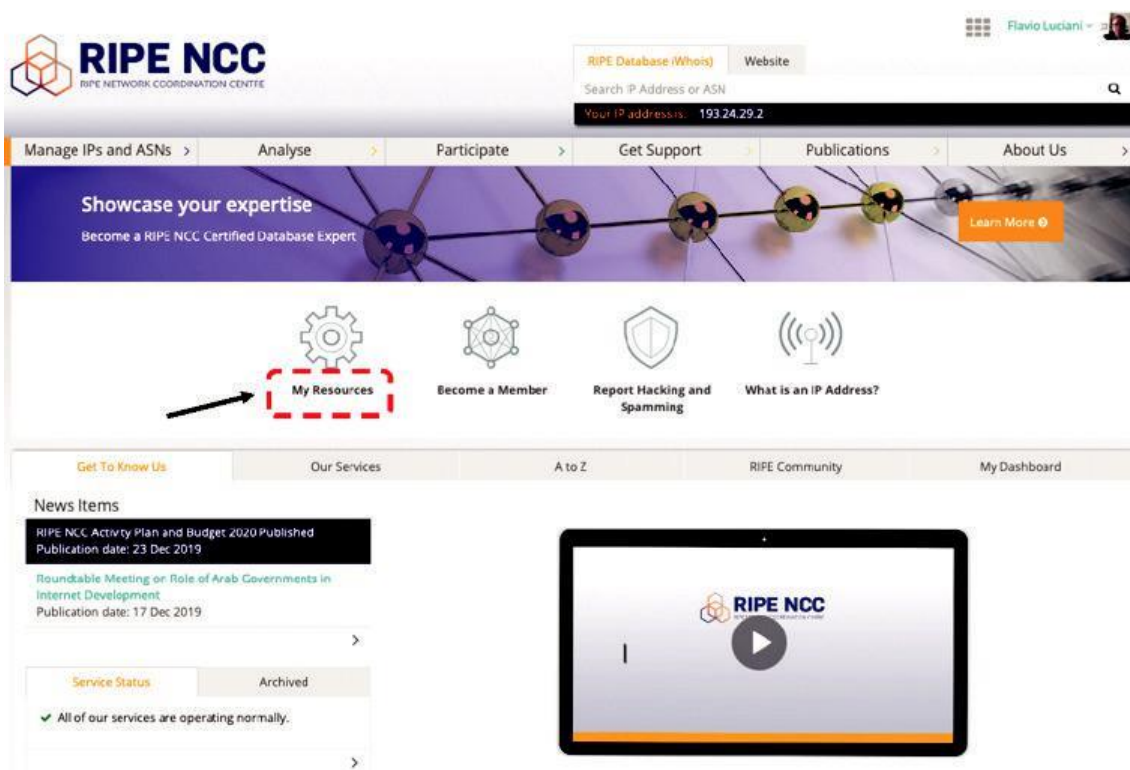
Flavio Luciani

RIPE NCC
RIPE NETWORK COORDINATION CENTRE

RIPE Database (Whois) Website

Search IP Address or ASN

Your IP address is: 193.24.29.2

Manage IPs and ASNs > Analyse > Participate > Get Support > Publications > About Us >

Showcase your expertise
Become a RIPE NCC Certified Database Expert

Learn More

My Resources

Become a Member

Report Hacking and Spamming

What is an IP Address?

Get To Know Us | Our Services | A to Z | RIPE Community | My Dashboard

News Items

RIPE NCC Activty Plan and Budget 2020 Published
Publication date: 23 Dec 2019

Roundtable Meeting on Role of Arab Governments in Internet Development
Publication date: 17 Dec 2019

>

Service Status | Archived

All of our services are operating normally.

>

RIPE NCC